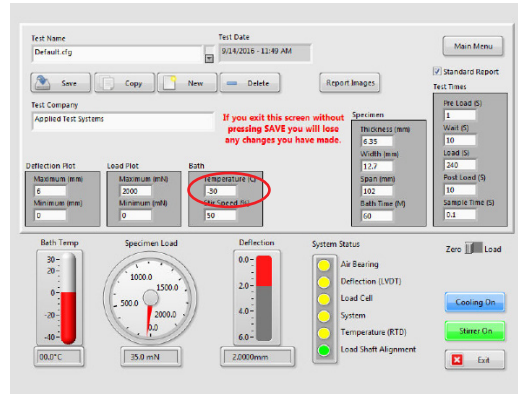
Test Name
Default.cfg

Test Date
9/14/2016 - 11:49 AM

Main Menu

Save
Copy
New
Delete

Report Images

Standard Report

Test Company
Applied Test Systems

If you exit this screen without pressing SAVE you will lose any changes you have made.

Specimen
Thickness (mm)
6.35
Width (mm)
12.7
Span (mm)
102
Bath Time (M)
60

Test Times
Pre Load (S)
1
Wait (S)
10
Load (S)
240
Post Load (S)
10
Sample Time (S)
0.1

Deflection Plot
Maximum (mm)
6
Minimum (mm)
0

Load Plot
Maximum (mN)
2000
Minimum (mN)
0

Bath
Temperature (C)
-90
Stir Speed (%)
50

Bath Temp
30
20
10
0
-10
00.0°C

Specimen Load
1000.0
1500.0
500.0
2000.0
0.0
35.0 mN

Deflection
0.0
2.0
4.0
6.0
2.0000mm

System Status
Air Bearing
Deflection (LVDT)
Load Cell
System
Temperature (RTD)
Load Shaft Alignment

Zero
Load

Cooling On
Stirrer On
Exit